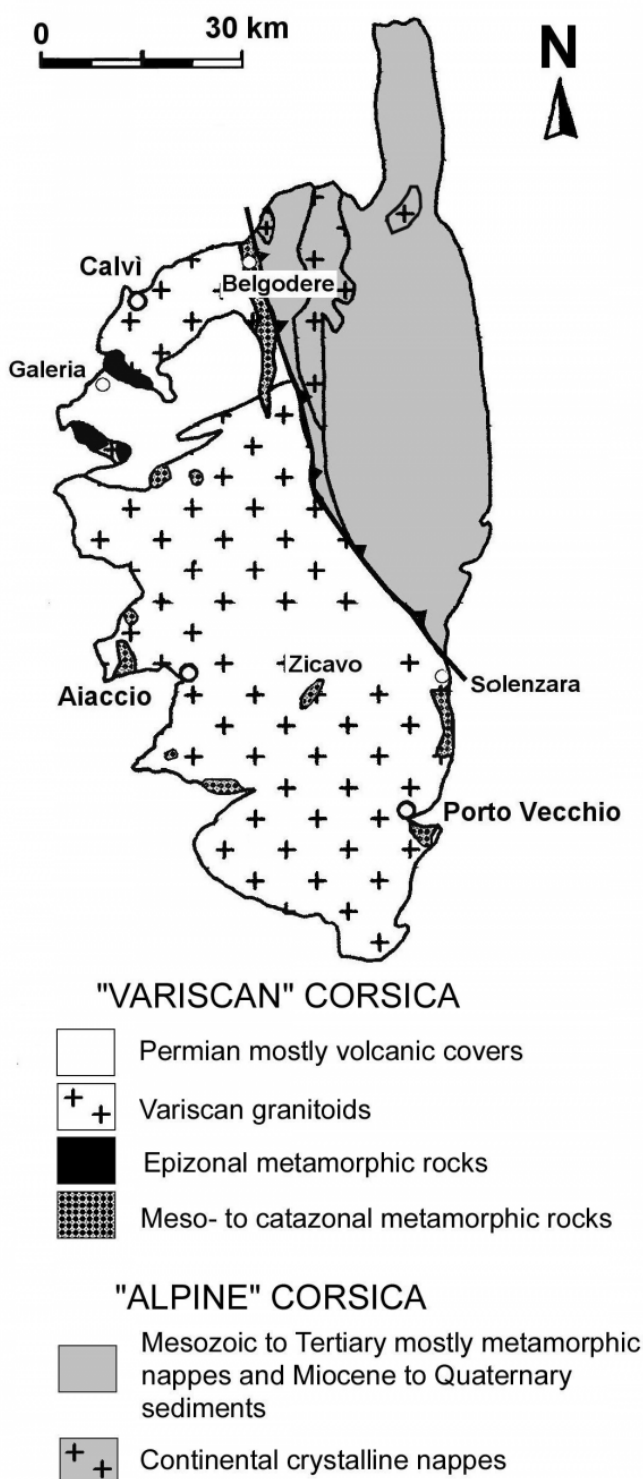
0 30 km

N

Calvì
Belgodere
Galeria
Zicavo
Solenzara
Aiaccio
Porto Vecchio

"VARISCAN" CORSICA

Permian mostly volcanic covers

Variscan granitoids

Epizonal metamorphic rocks

Meso- to catazonal metamorphic rocks

"ALPINE" CORSICA

Mesozoic to Tertiary mostly metamorphic nappes and Miocene to Quaternary sediments

Continental crystalline nappes